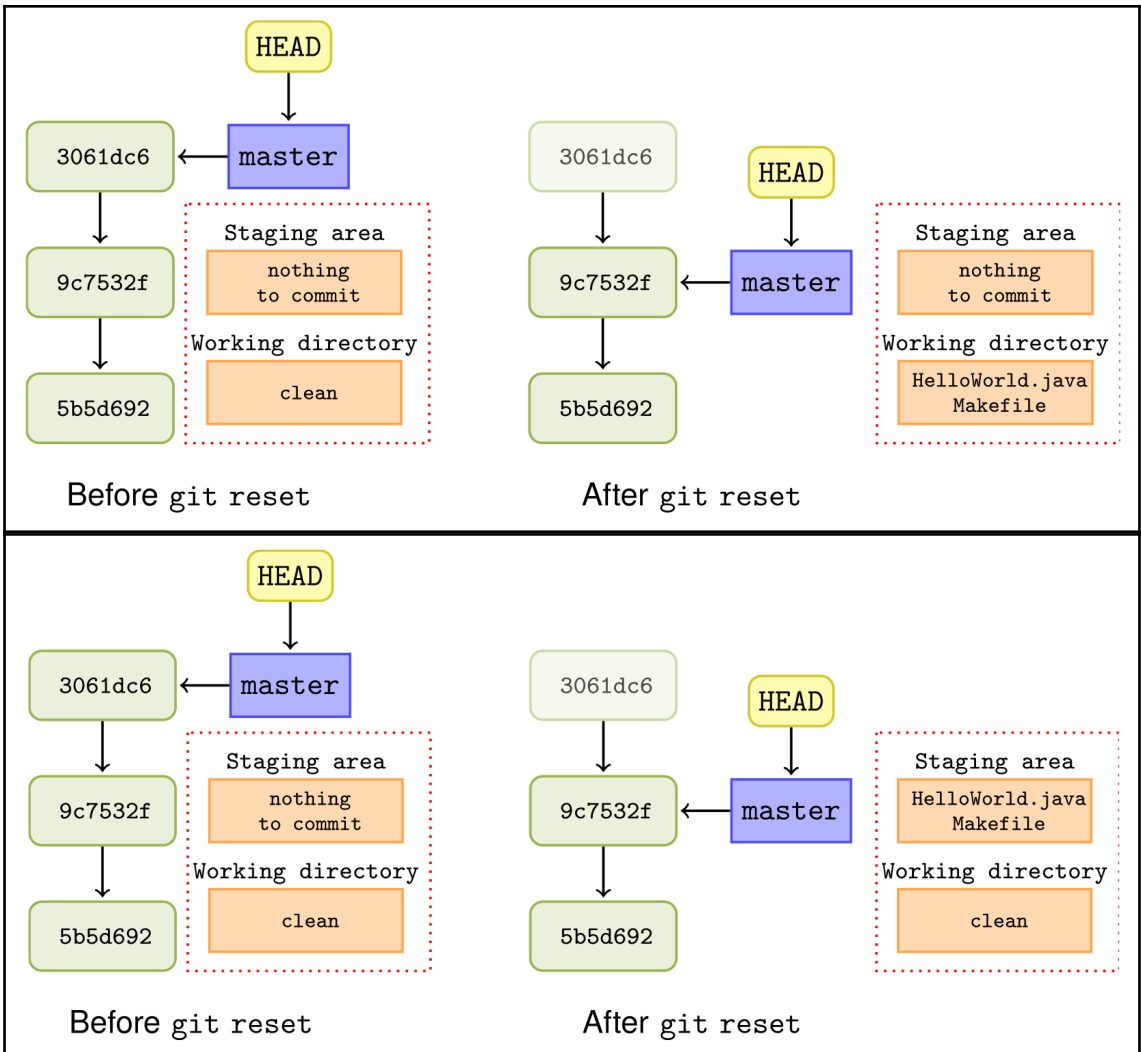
HEAD

3061dc6

master

9c7532f

5b5d692

Staging area

nothing to commit

Working directory

clean

Before git reset

3061dc6

HEAD

9c7532f

master

5b5d692

Staging area

nothing to commit

Working directory

HelloWorld.java Makefile

After git reset

HEAD

3061dc6

master

9c7532f

5b5d692

Staging area

nothing to commit

Working directory

clean

Before git reset

3061dc6

HEAD

9c7532f

master

5b5d692

Staging area

HelloWorld.java Makefile

Working directory

clean

After git reset